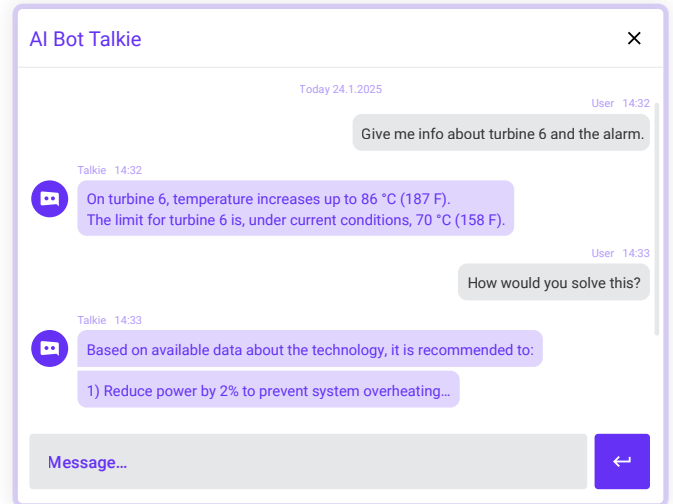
AI Bot Talkie

Today 24.1.2025

User 14:32

Give me info about turbine 6 and the alarm.

Talkie 14:32

On turbine 6, temperature increases up to 86 °C (187 F).
The limit for turbine 6 is, under current conditions, 70 °C (158 F).

User 14:33

How would you solve this?

Talkie 14:33

Based on available data about the technology, it is recommended to:

1) Reduce power by 2% to prevent system overheating…

Message…